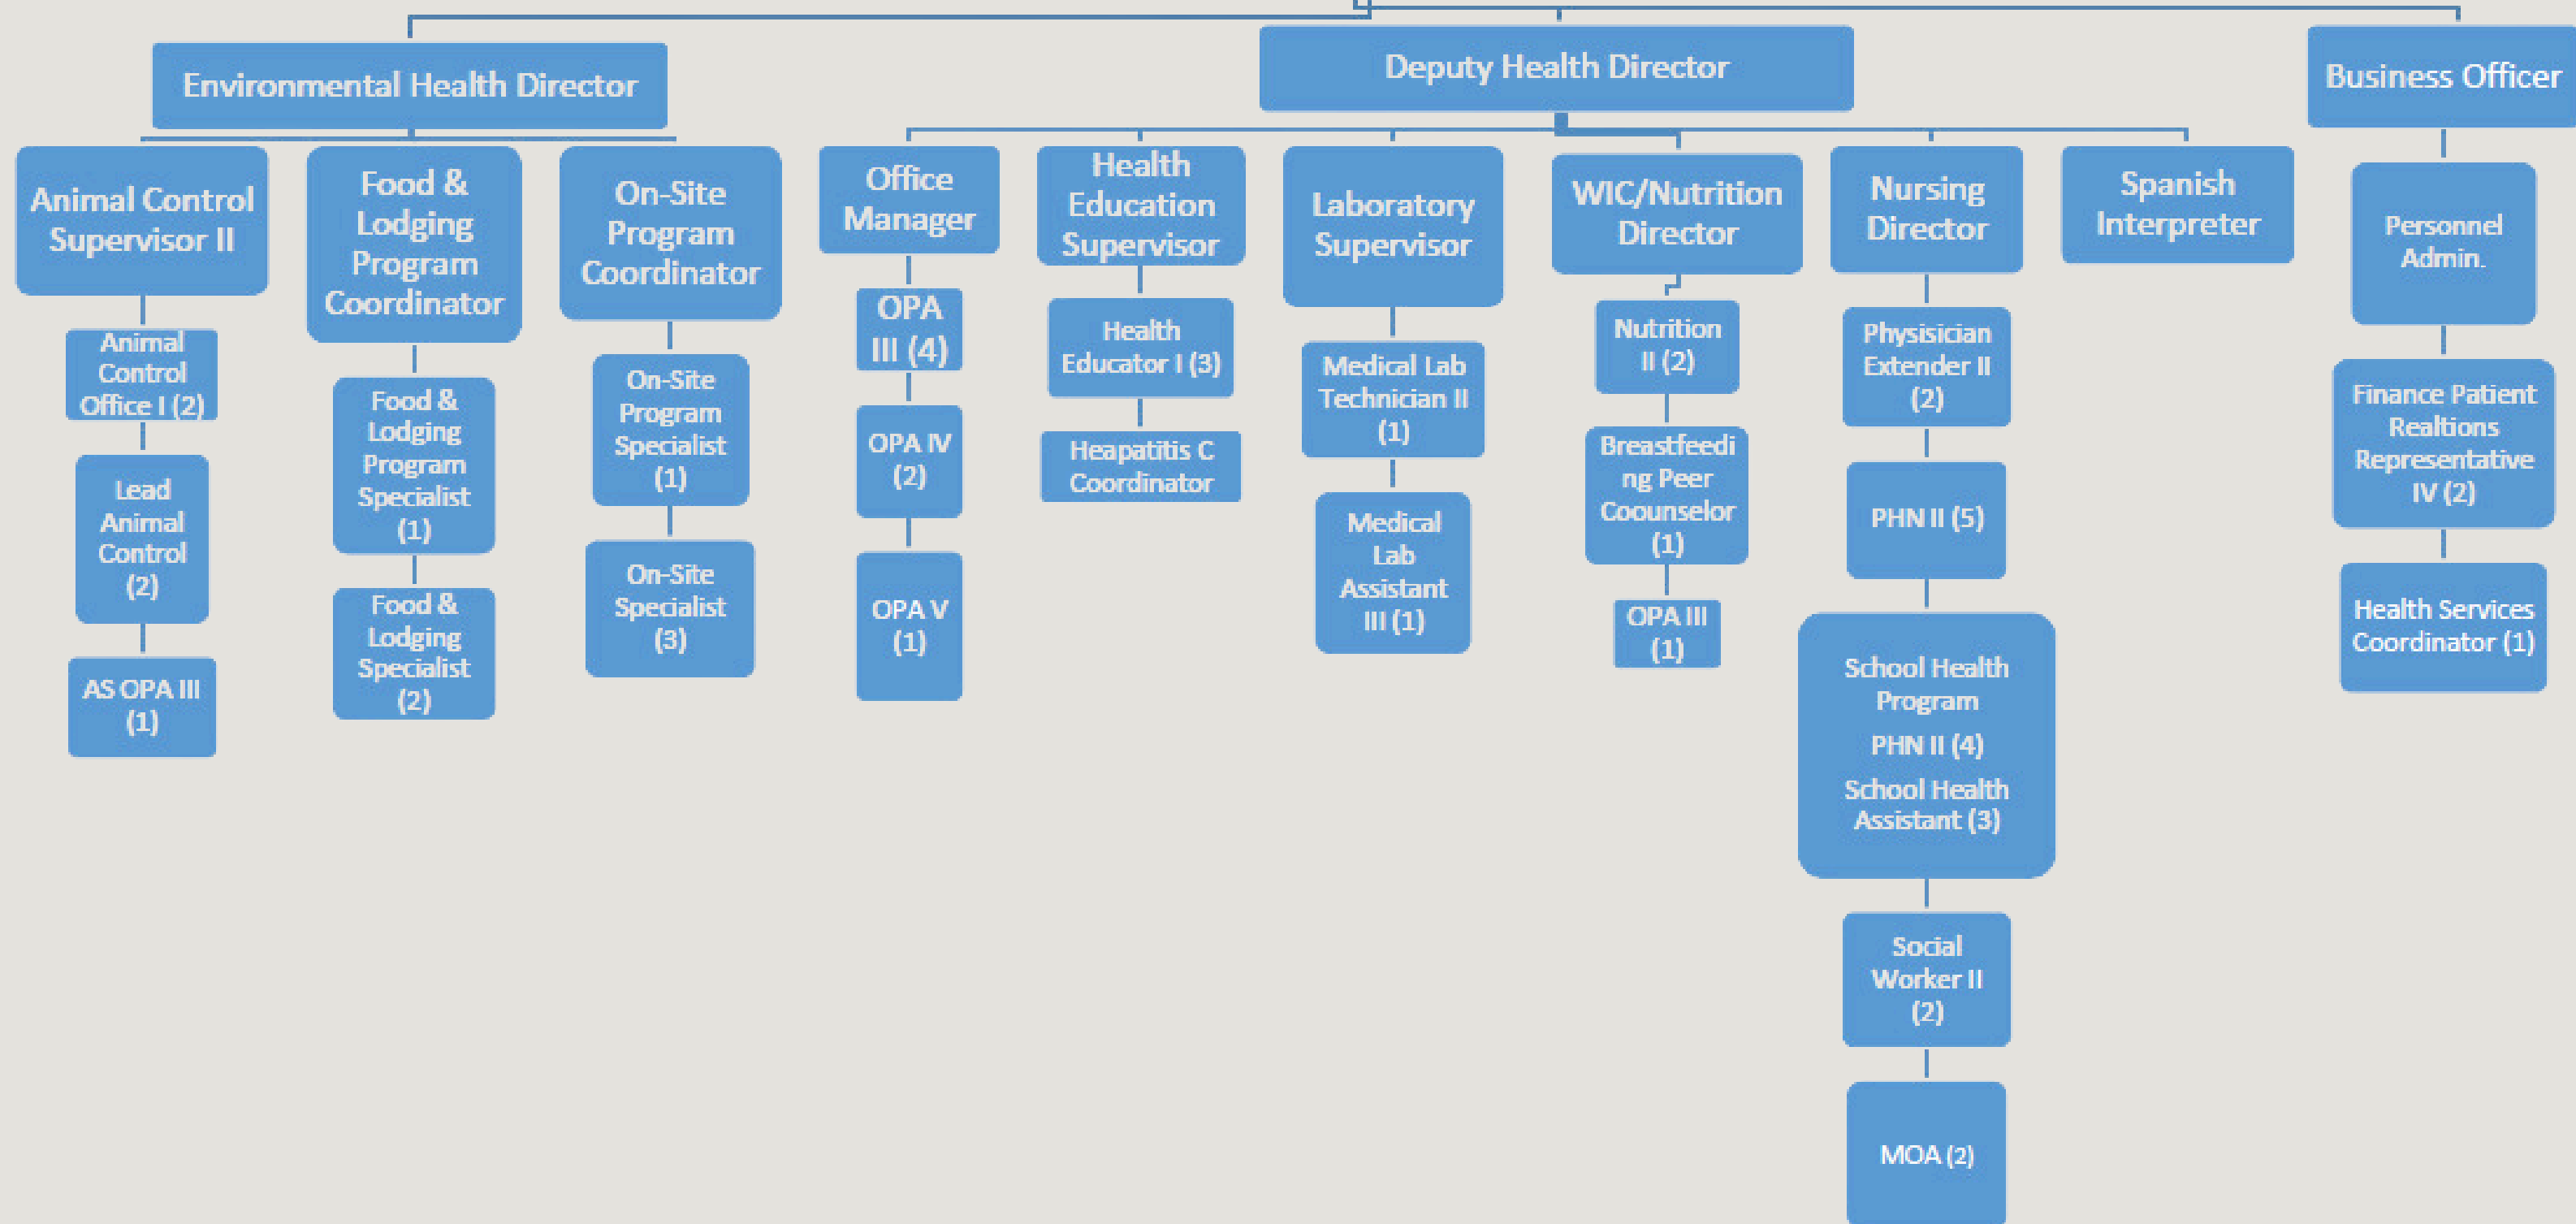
Environmental Health Director

Deputy Health Director

Business Officer

Animal Control Supervisor II

Animal Control Office I (2)

Lead Animal Control (2)

AS OPA III (1)

Food & Lodging Program Coordinator

Food & Lodging Program Specialist (1)

Food & Lodging Specialist (2)

On-Site Program Coordinator

On-Site Program Specialist (1)

On-Site Specialist (3)

Office Manager

OPA III (4)

OPA IV (2)

OPA V (1)

Health Education Supervisor

Health Educator I (3)

Heapatitis C Coordinator

Laboratory Supervisor

Medical Lab Technician II (1)

Medical Lab Assistant III (1)

WIC/Nutrition Director

Nutrition II (2)

Breastfeeding Peer Coounselor (1)

OPA III (1)

Nursing Director

Physisician Extender II (2)

PHN II (5)

School Health Program

PHN II (4)

School Health Assistant (3)

Social Worker II (2)

MOA (2)

Spanish Interpreter

Personnel Admin.

Finance Patient Realtions Representative IV (2)

Health Services Coordinator (1)